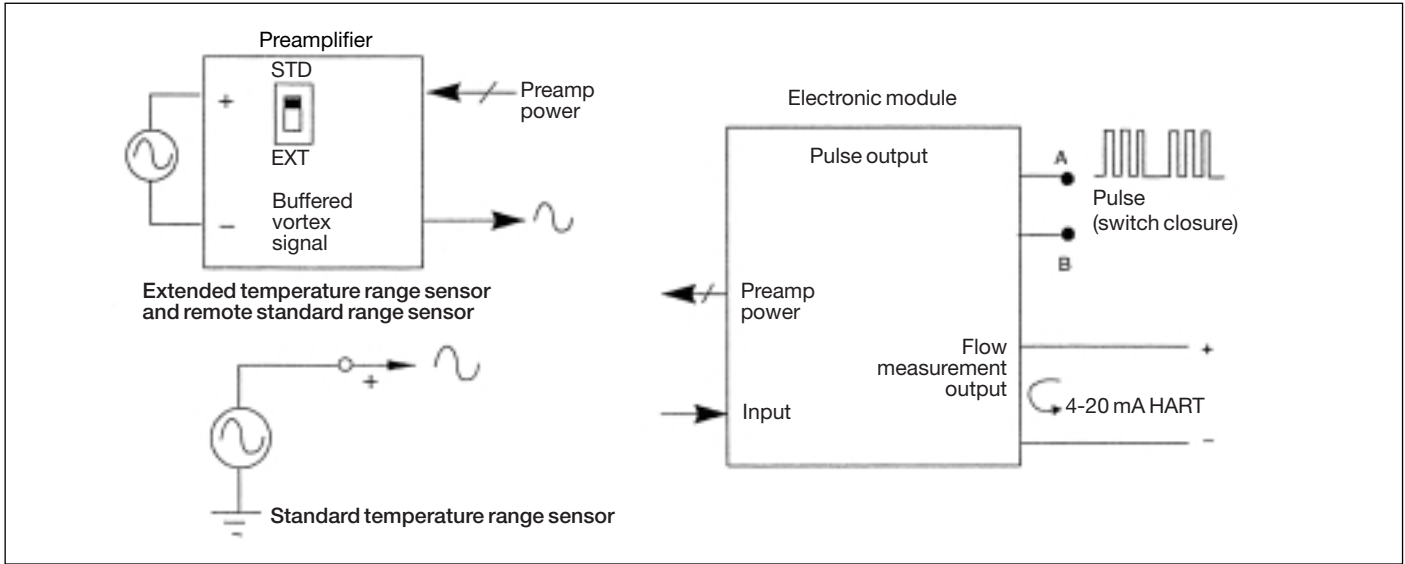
Preamplifier

STD

EXT

+

–

Preamp power

Buffered vortex signal

Extended temperature range sensor and remote standard range sensor

+

Standard temperature range sensor

Electronic module

Pulse output

A

B

Pulse (switch closure)

Preamp power

Flow measurement output

+

4-20 mA HART

–

Input